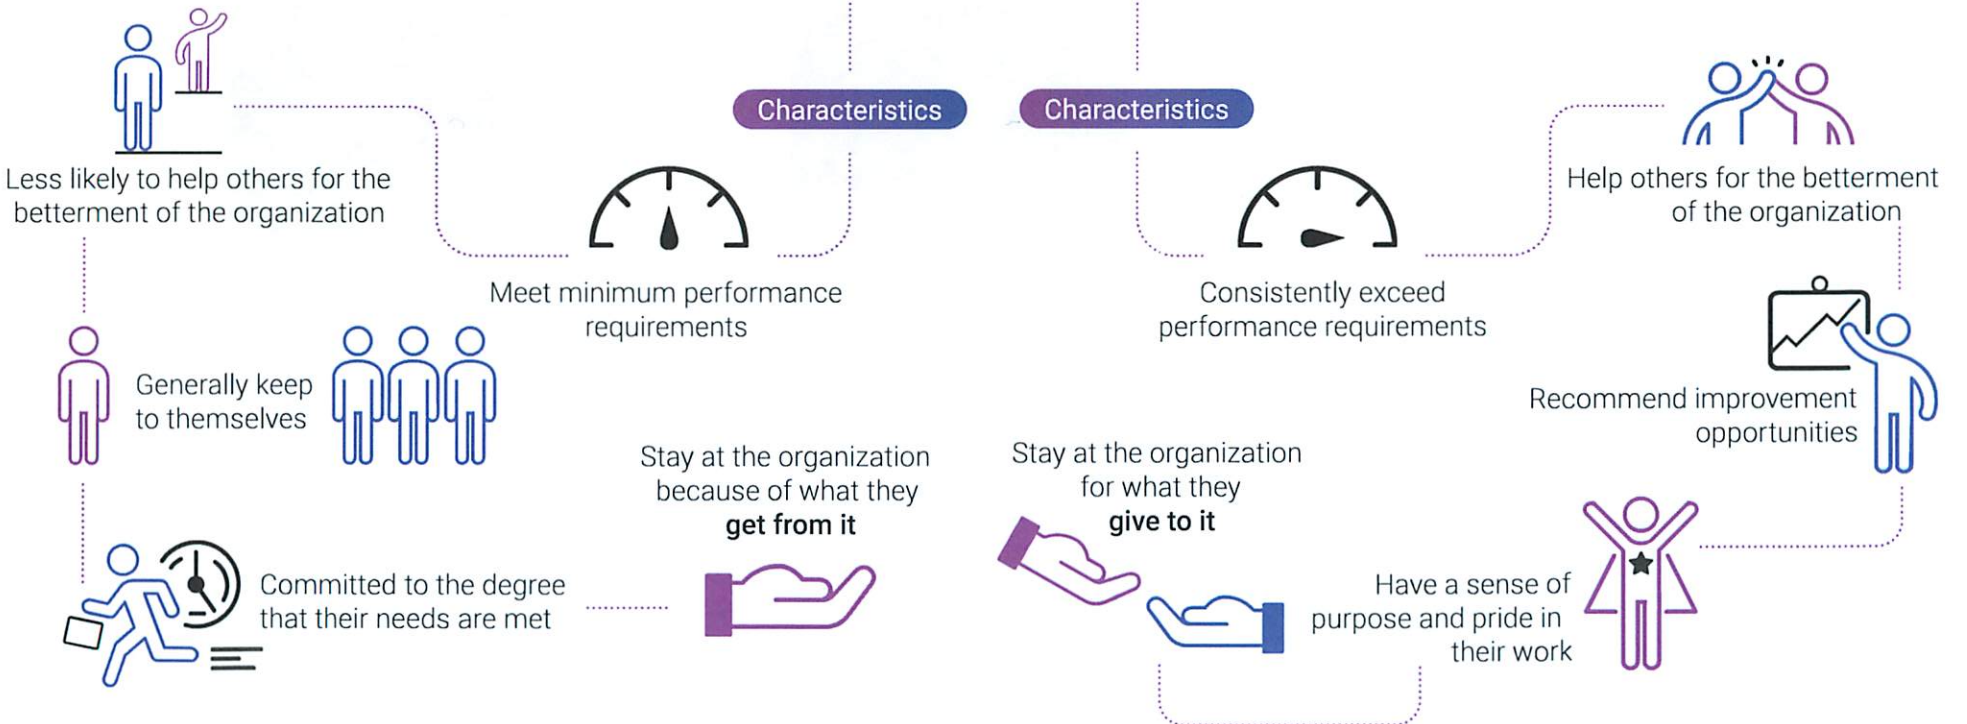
Characteristics

Characteristics

Less likely to help others for the betterment of the organization

Meet minimum performance requirements

Consistently exceed performance requirements

Help others for the betterment of the organization

Generally keep to themselves

Recommend improvement opportunities

Stay at the organization because of what they **get from it**

Stay at the organization for what they **give to it**

Committed to the degree that their needs are met

Have a sense of purpose and pride in their work